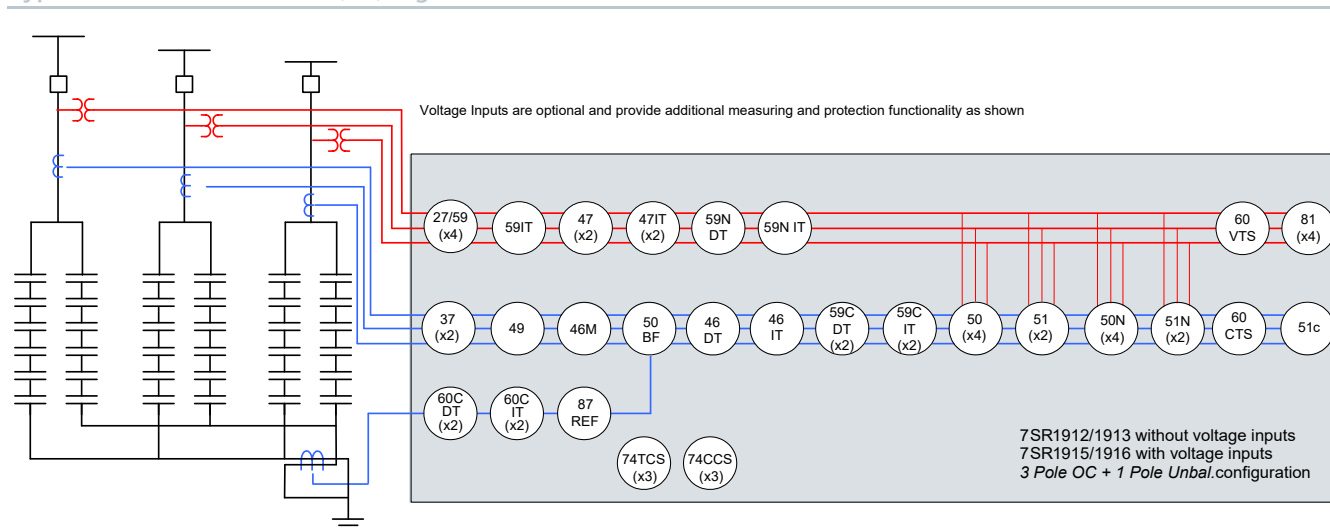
Voltage Inputs are optional and provide additional measuring and protection functionality as shown

27/59 (x4)

59IT

47 (x2)

47IT (x2)

59N DT

59N IT

60 VTS

81 (x4)

37 (x2)

49

46M

50 BF

46 DT

46 IT

59C DT (x2)

59C IT (x2)

50 (x4)

51 (x2)

50N (x4)

51N (x2)

60 CTS

51c

60C DT (x2)

60C IT (x2)

87 REF

74TCS (x3)

74CCS (x3)

7SR1912/1913 without voltage inputs
7SR1915/1916 with voltage inputs
3 Pole OC + 1 Pole Unbal.configuration